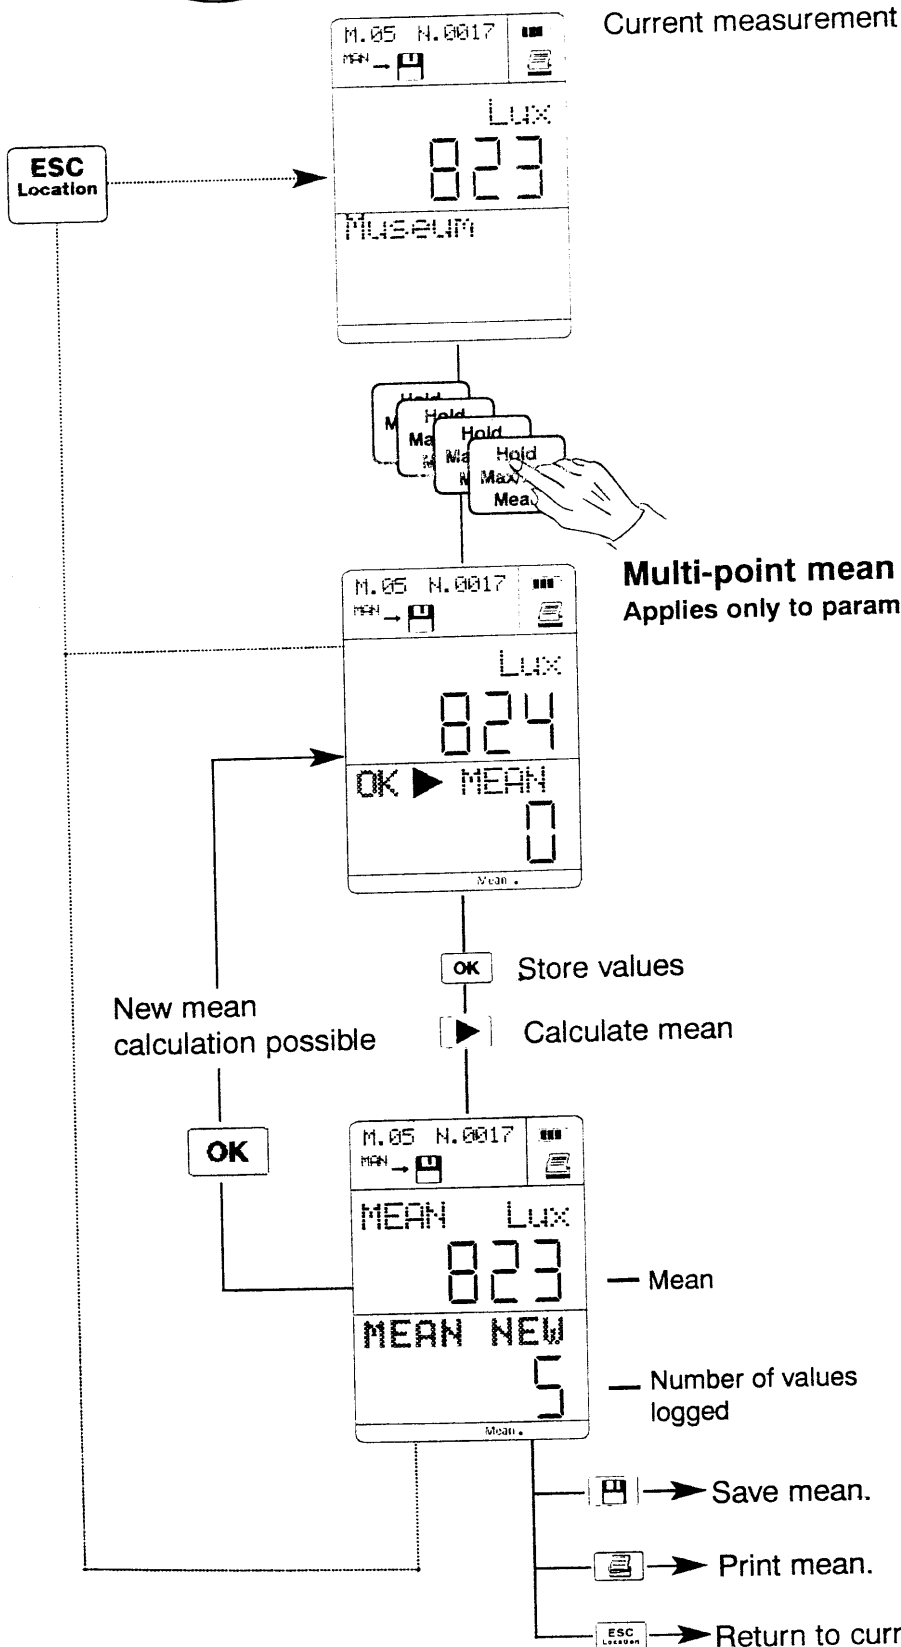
Current measurement

M.05 N.0017
MAN
Lux
823
Museum

ESC
Location

Hold
M
Hold
Ma
Hold
Ma
Hold
Max
Mea

Multi-point mean
Applies only to param

M.05 N.0017
MAN
Lux
824
OK ▶ MEAN
0
Mean

OK Store values
▶ Calculate mean

New mean calculation possible

OK

M.05 N.0017
MAN
MEAN Lux
823
MEAN NEW
5
Mean

— Mean
— Number of values logged

→ Save mean.
→ Print mean.
ESC Location → Return to curr